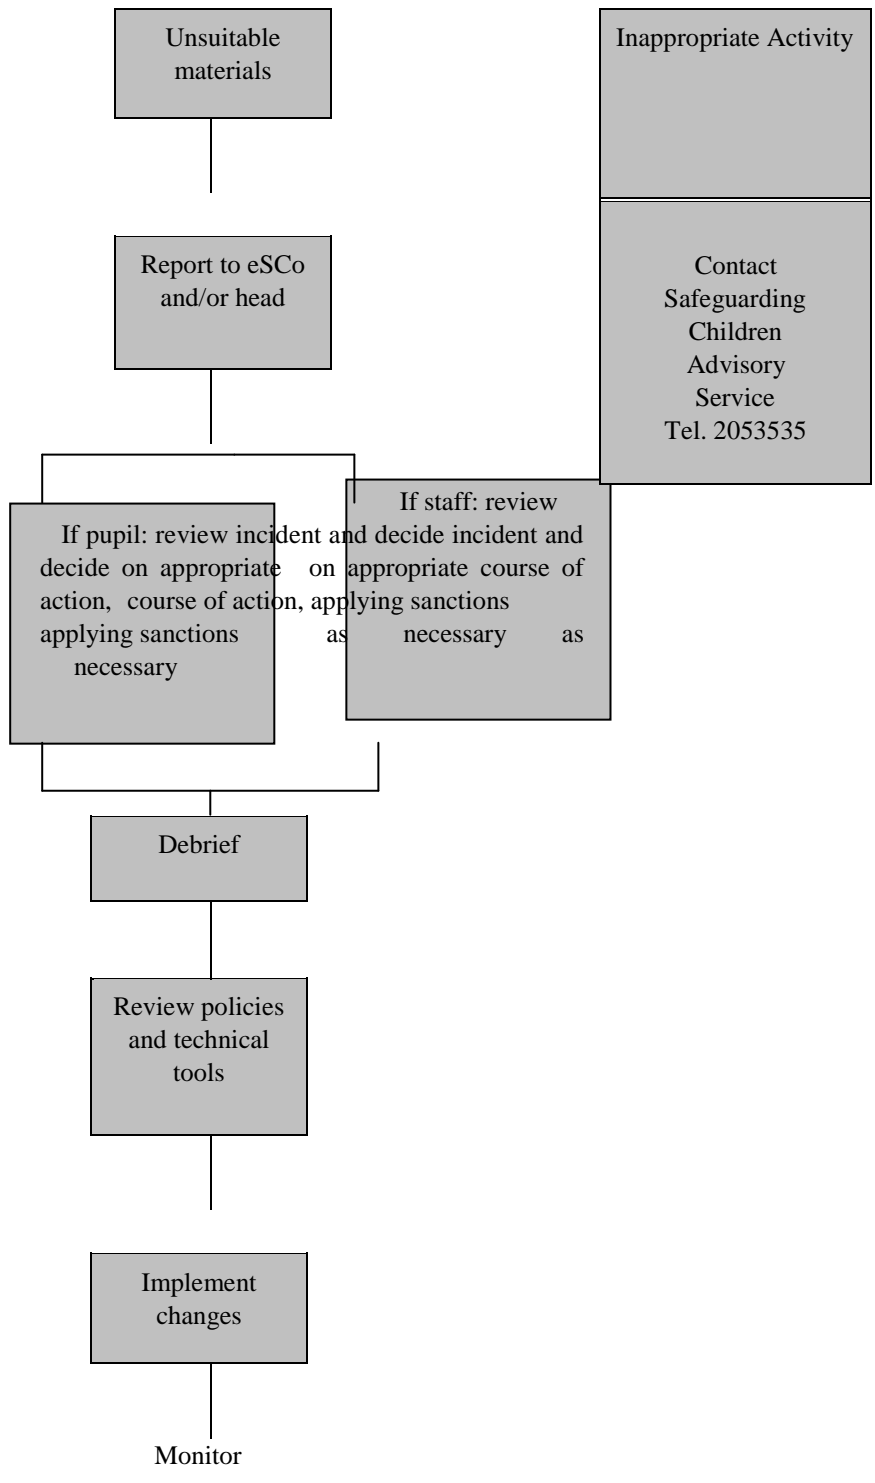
Unsuitable materials

Inappropriate Activity

Report to eSCo and/or head

Contact Safeguarding Children Advisory Service Tel. 2053535

If staff: review incident and decide on appropriate course of action, applying sanctions as necessary

If pupil: review incident and decide on appropriate action, course of action, applying sanctions as necessary

Debrief

Review policies and technical tools

Implement changes

Monitor